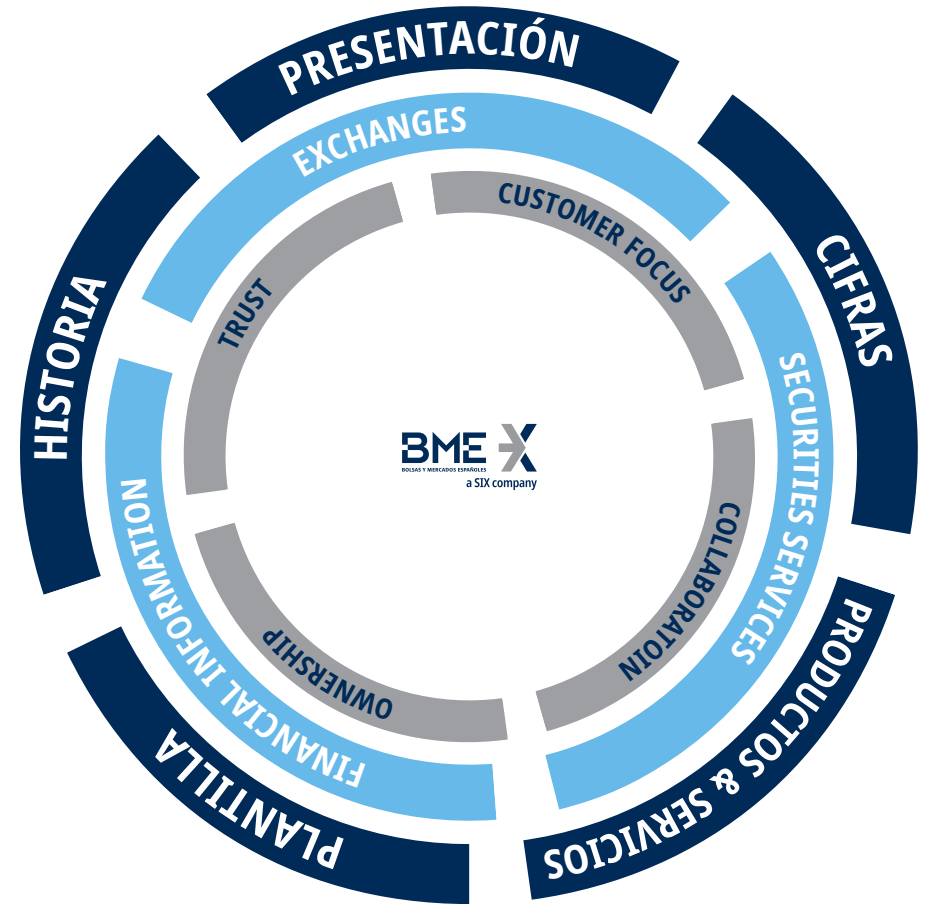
PRESENTACIÓN

CIFRAS

PRODUCTOS & SERVICIOS

PLANTILLA

HISTORIA

EXCHANGES

SECURITIES SERVICES

FINANCIAL INFORMATION

CUSTOMER FOCUS

COLLABORATION

OWNERSHIP

TRUST

BME X
BOLSAS Y MERCADOS ESPAÑOLES
a SIX company